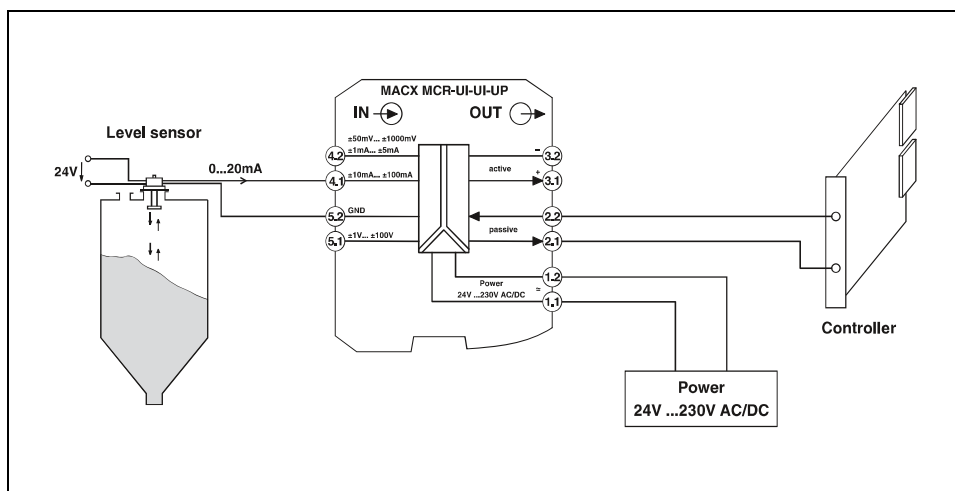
MACX MCR-UI-UI-UP

IN

OUT

Level sensor

24V

0...20mA

±50mV... ±1000mV
±1mA... ±5mA

4.2

±10mA... ±100mA

4.1

5.2

GND

5.1

±1V... ±100V

-

3.2

active

+

3.1

2.2

passive

2.1

1.2

Power
24V ...230V AC/DC

=

1.1

Controller

Power
24V ...230V AC/DC